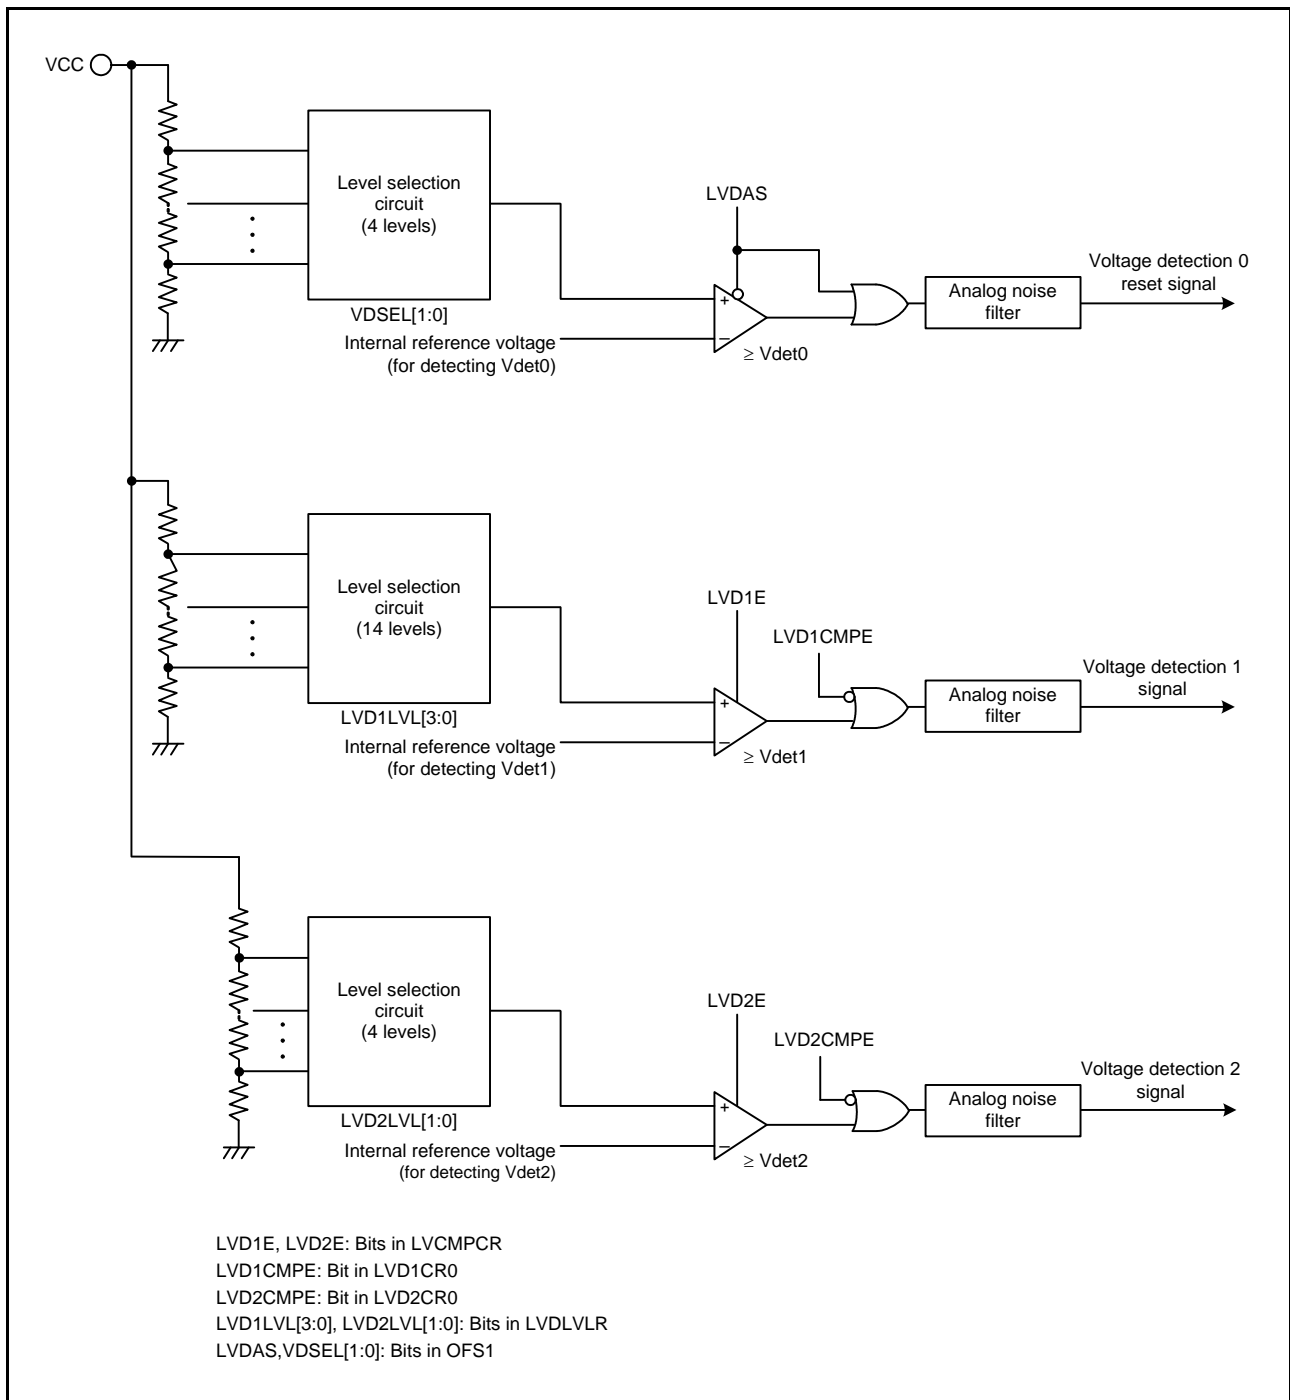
VCC

Level selection circuit (4 levels)

VDSEL[1:0]

LVDAS

+

−

Internal reference voltage (for detecting Vdet0)

≥ Vdet0

Analog noise filter

Voltage detection 0 reset signal

Level selection circuit (14 levels)

LVD1LVL[3:0]

LVD1E

LVD1CMPE

+

−

Internal reference voltage (for detecting Vdet1)

≥ Vdet1

Analog noise filter

Voltage detection 1 signal

Level selection circuit (4 levels)

LVD2LVL[1:0]

LVD2E

LVD2CMPE

+

−

Internal reference voltage (for detecting Vdet2)

≥ Vdet2

Analog noise filter

Voltage detection 2 signal

LVD1E, LVD2E: Bits in LVCMPCR
LVD1CMPE: Bit in LVD1CR0
LVD2CMPE: Bit in LVD2CR0
LVD1LVL[3:0], LVD2LVL[1:0]: Bits in LVDLVLR
LVDAS,VDSEL[1:0]: Bits in OFS1